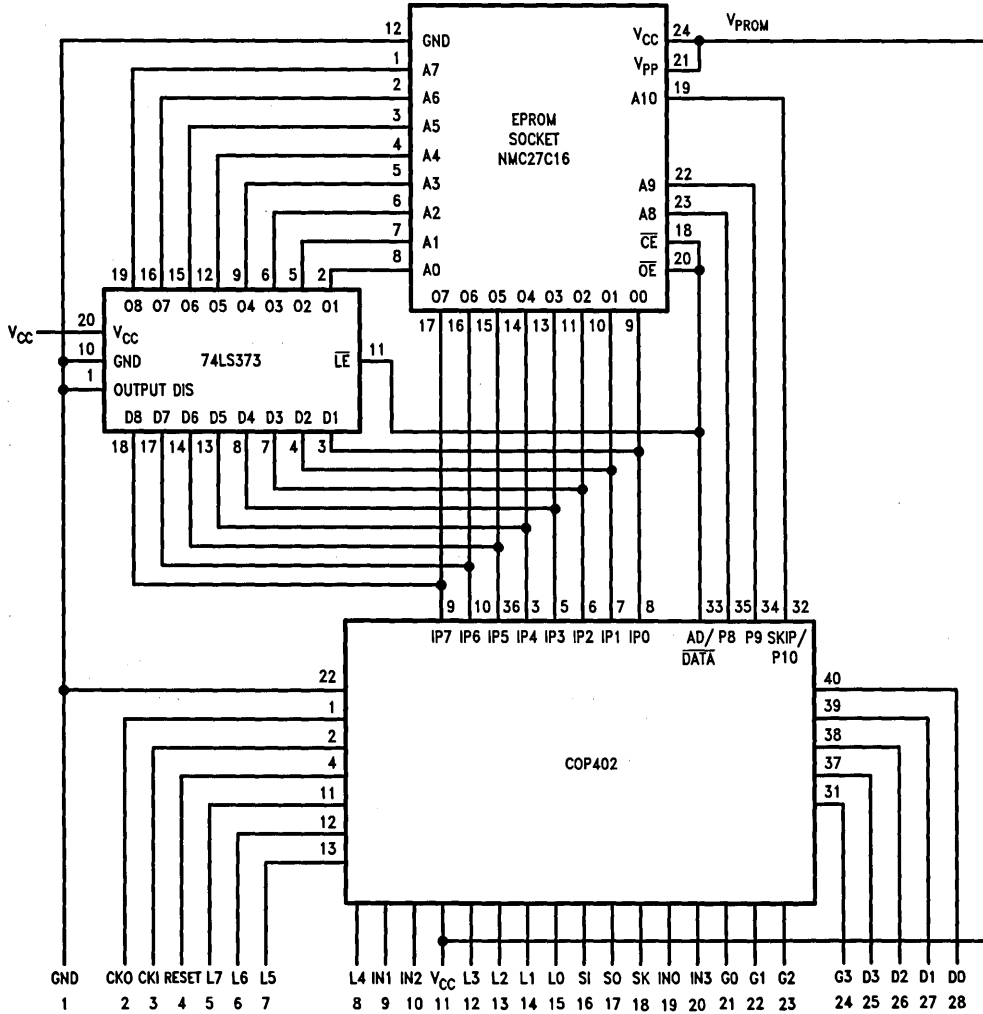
12 GND
$V_{CC}$ 24 $V_{PROM}$
1 A7
$V_{PP}$ 21
2 A6
A10 19
3 A5
EPROM SOCKET NMC27C16
4 A4
5 A3
A9 22
6 A2
A8 23
7 A1
$\overline{CE}$ 18
8 A0
$\overline{OE}$ 20
19 16 15 12 9 6 5 2
O8 O7 O6 O5 O4 O3 O2 O1
O7 O6 O5 O4 O3 O2 O1 O0
17 16 15 14 13 11 10 9
$V_{CC}$ 20 $V_{CC}$
10 GND
74LS373
$\overline{LE}$ 11
1 OUTPUT DIS
D8 D7 D6 D5 D4 D3 D2 D1
18 17 14 13 8 7 4 3
9 10 36 3 5 6 7 8 33 35 34 32
IP7 IP6 IP5 IP4 IP3 IP2 IP1 IP0 AD/$\overline{DATA}$ P8 P9 SKIP/P10
22
1
2
4
11
12
13
COP402
40
39
38
37
31
GND CKO CKI RESET L7 L6 L5 L4 IN1 IN2 $V_{CC}$ L3 L2 L1 L0 SI SO SK IN0 IN3 G0 G1 G2 G3 D3 D2 D1 D0
1 2 3 4 5 6 7 8 9 10 11 12 13 14 15 16 17 18 19 20 21 22 23 24 25 26 27 28